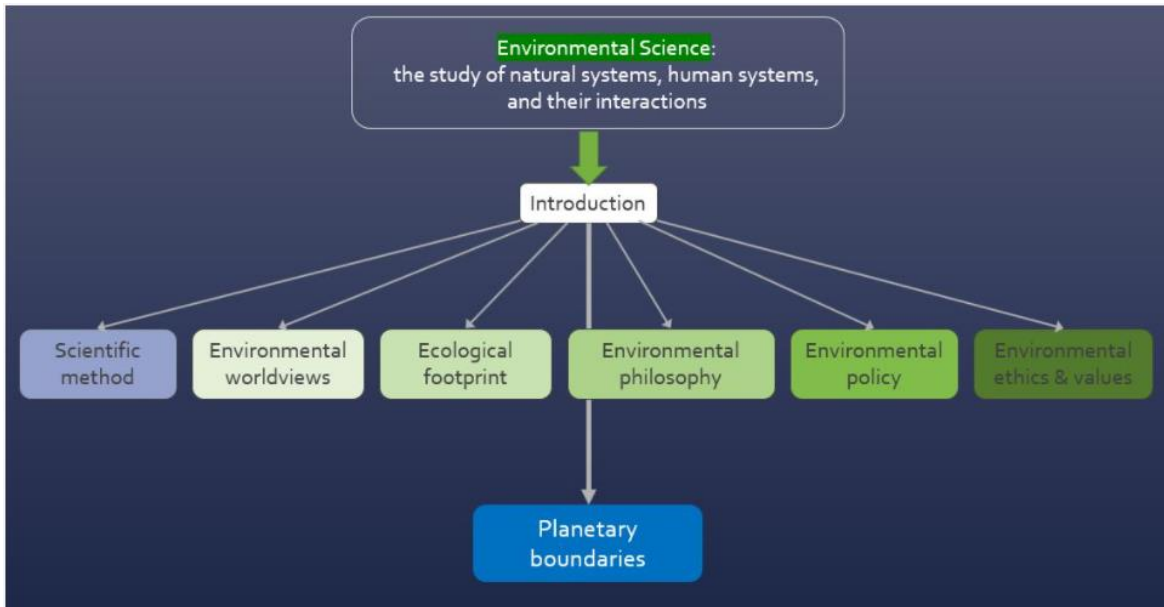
Environmental Science: the study of natural systems, human systems, and their interactions

Introduction

Scientific method

Environmental worldviews

Ecological footprint

Environmental philosophy

Environmental policy

Environmental ethics & values

Planetary boundaries